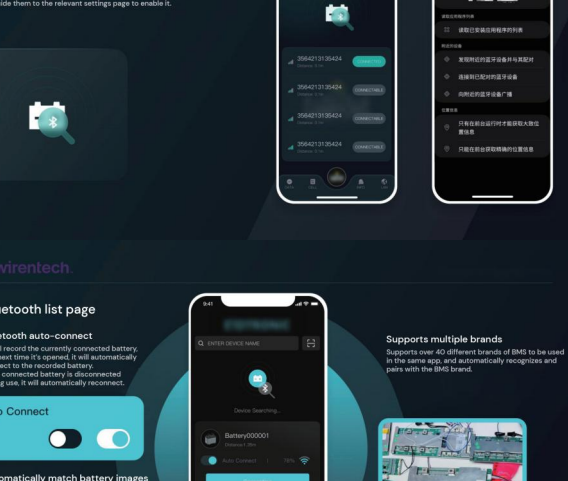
ide them to the relevant settings page to enable it.

3564213135424
CONNECTED
3564213135424
CONNECTABLE
3564213135424
CONNECTABLE
3564213135424
CONNECTABLE

读取已安装应用程序列表
读取已安装应用程序的列表
附近的设备
发现附近的蓝牙设备并与其配对
连接到已配对的蓝牙设备
向附近的蓝牙设备广播
位置信息
只有在前台运行时才能获取大致位置信息
只能在前台获取精确的位置信息

virentech.

etooth list page

etooth auto-connect
l record the currently connected battery, next time it's opened, it will automatically ect to the recorded battery. connected battery is disconnected g use, it will automatically reconnect.

o Connect

omatically match battery images

9:41
ENTER DEVICE NAME
Device Searching...
Battery000001
Auto Connect

Supports multiple brands
Supports over 40 different brands of BMS to be used in the same app, and automatically recognizes and pairs with the BMS brand.